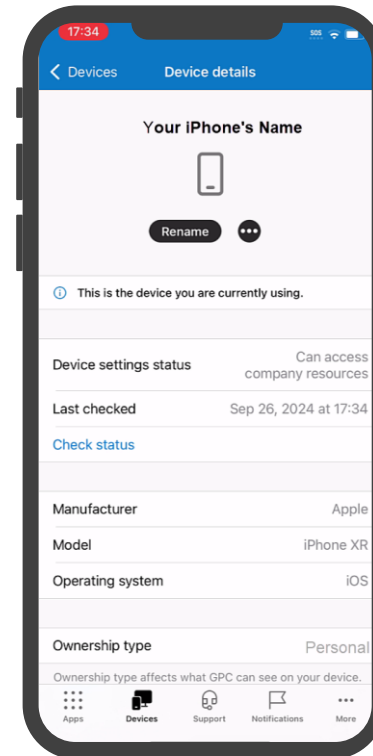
17:34
SOS

Devices Device details

Your iPhone's Name

Rename

This is the device you are currently using.

| | |
|---|---|
| Device settings status | Can access company resources |
| Last checked | Sep 26, 2024 at 17:34 |

Check status

| | |
|---|---|
| Manufacturer | Apple |
| Model | iPhone XR |
| Operating system | iOS |

| | |
|---|---|
| Ownership type | Personal |

Ownership type affects what GPC can see on your device.

Apps Devices Support Notifications More